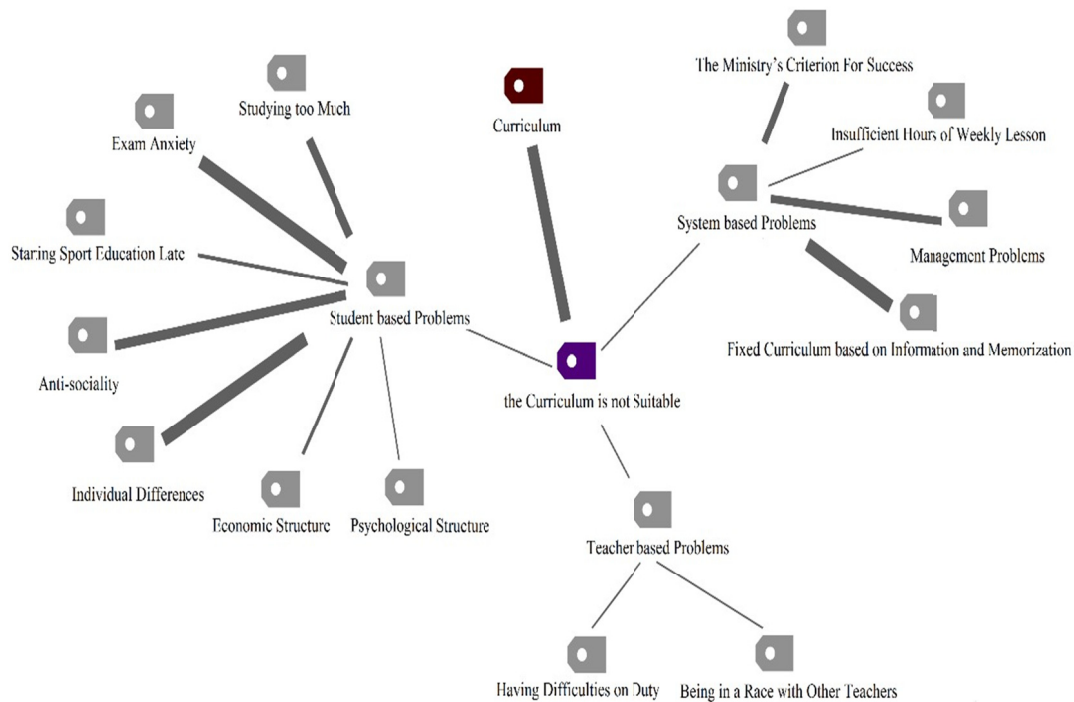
The Ministry's Criterion For Success

Studying too Much

Curriculum

Exam Anxiety

Insufficient Hours of Weekly Lesson

System based Problems

Staring Sport Education Late

Management Problems

Student based Problems

Fixed Curriculum based on Information and Memorization

Anti-sociality

the Curriculum is not Suitable

Individual Differences

Economic Structure

Psychological Structure

Teacher based Problems

Having Difficulties on Duty

Being in a Race with Other Teachers